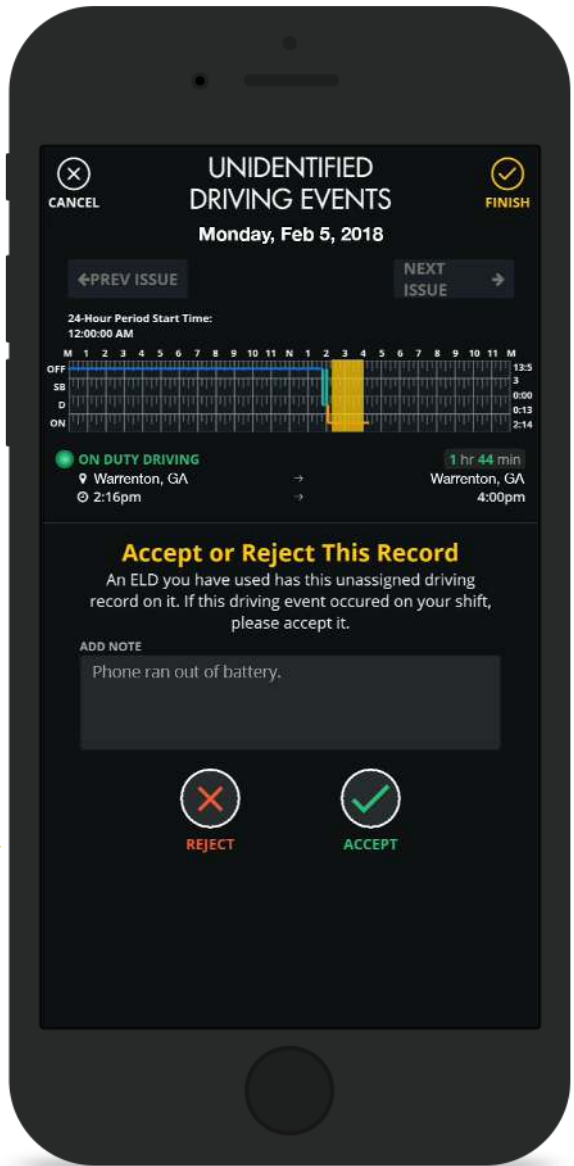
CANCEL

UNIDENTIFIED DRIVING EVENTS

FINISH

Monday, Feb 5, 2018

←PREV ISSUE

NEXT ISSUE →

24-Hour Period Start Time:
12:00:00 AM

M 1 2 3 4 5 6 7 8 9 10 11 N 1 2 3 4 5 6 7 8 9 10 11 M

OFF
SB
D
ON

13:5
3
0:00
0:13
2:14

ON DUTY DRIVING

1 hr 44 min

Warrenton, GA → Warrenton, GA

2:16pm → 4:00pm

Accept or Reject This Record

An ELD you have used has this unassigned driving record on it. If this driving event occured on your shift, please accept it.

ADD NOTE

Phone ran out of battery.

REJECT

ACCEPT